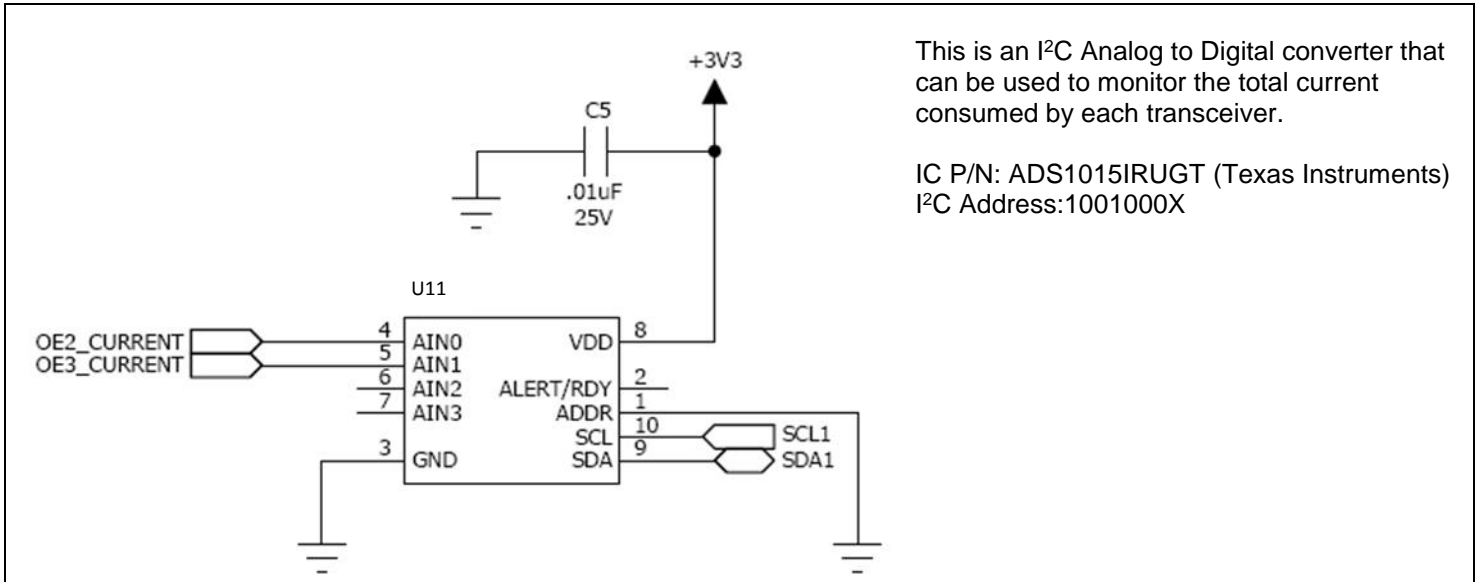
+3V3

C5

.01uF
25V

U11

OE2_CURRENT
OE3_CURRENT

4
5
6
7
3

AIN0
AIN1
AIN2
AIN3
GND

VDD
ALERT/RDY
ADDR
SCL
SDA

8
2
1
10
9

SCL1
SDA1

This is an I$^2$C Analog to Digital converter that can be used to monitor the total current consumed by each transceiver.

IC P/N: ADS1015IRUGT (Texas Instruments)
I$^2$C Address:1001000X